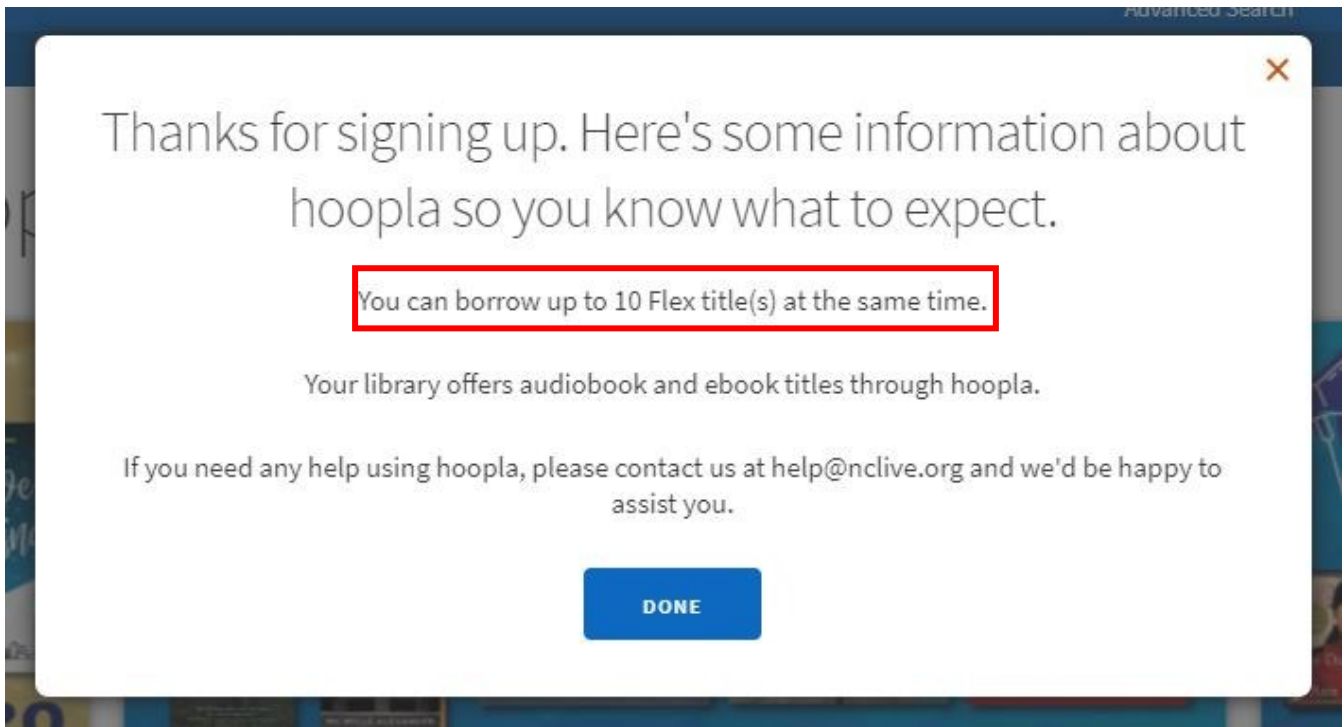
Advanced Search

×

Thanks for signing up. Here's some information about hoopla so you know what to expect.

You can borrow up to 10 Flex title(s) at the same time.

Your library offers audiobook and ebook titles through hoopla.

If you need any help using hoopla, please contact us at help@nclive.org and we'd be happy to assist you.

DONE